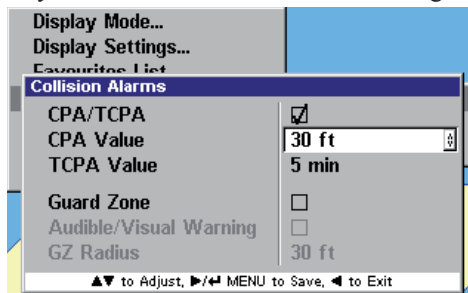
Display Mode...
Display Settings...
Favourites List

Collision Alarms

| | |
|---|---|
| CPA/TCPA | ☑ |
| CPA Value | 30 ft |
| TCPA Value | 5 min |
| Guard Zone | ☐ |
| Audible/Visual Warning | ☐ |
| GZ Radius | 30 ft |

▲▼ to Adjust, ▶/↵ MENU to Save, ◀ to Exit